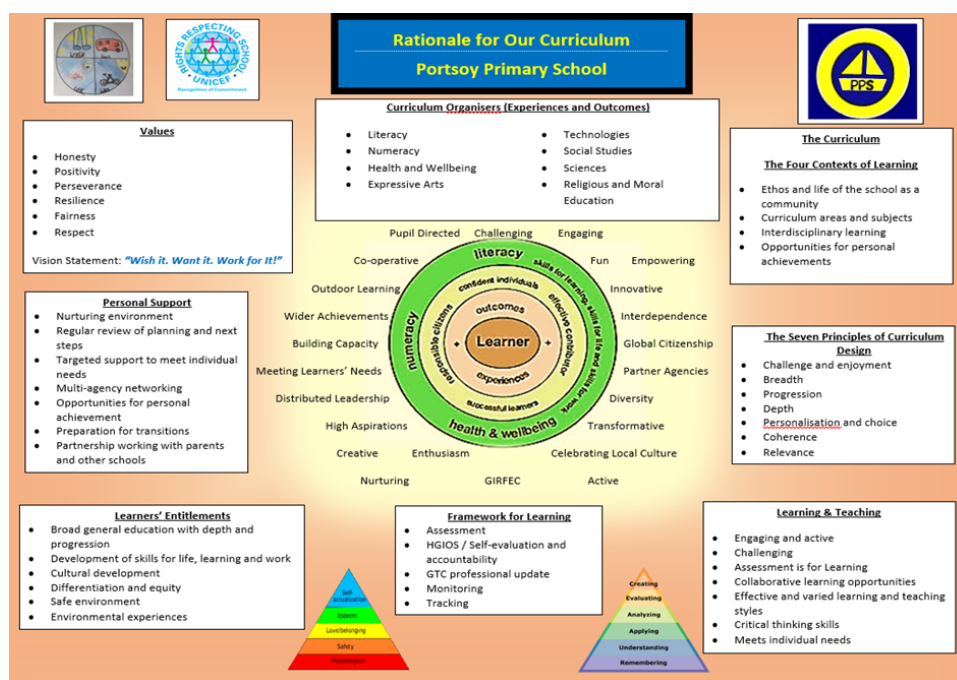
RIGHTS RESPECTING SCHOOL
UNICEF
Recognition of Commitment

Rationale for Our Curriculum
Portsoy Primary School

PPS

Curriculum Organisers (Experiences and Outcomes)
- Literacy
- Numeracy
- Health and Wellbeing
- Expressive Arts
- Technologies
- Social Studies
- Sciences
- Religious and Moral Education

Values
- Honesty
- Positivity
- Perseverance
- Resilience
- Fairness
- Respect

Vision Statement: "Wish it. Want it. Work for it!"

The Curriculum
The Four Contexts of Learning
- Ethos and life of the school as a community
- Curriculum areas and subjects
- Interdisciplinary learning
- Opportunities for personal achievements

Personal Support
- Nurturing environment
- Regular review of planning and next steps
- Targeted support to meet individual needs
- Multi-agency networking
- Opportunities for personal achievement
- Preparation for transitions
- Partnership working with parents and other schools

Pupil Directed Challenging Engaging
Co-operative Fun Empowering
Outdoor Learning Innovative
Wider Achievements Interdependence
Building Capacity Global Citizenship
Meeting Learners' Needs Partner Agencies
Distributed Leadership Diversity
High Aspirations Transformative
Creative Enthusiasm Celebrating Local Culture
Nurturing GIRFEC Active

literacy
skills for learning, skills for life and skills for work
numeracy
health & wellbeing
confident individuals
effective contributors
responsible citizens
successful learners
outcomes
experiences
Learner

The Seven Principles of Curriculum Design
- Challenge and enjoyment
- Breadth
- Progression
- Depth
- Personalisation and choice
- Coherence
- Relevance

Learners' Entitlements
- Broad general education with depth and progression
- Development of skills for life, learning and work
- Cultural development
- Differentiation and equity
- Safe environment
- Environmental experiences

Self actualization
Esteem
Love/belonging
Safety
Physiological

Framework for Learning
- Assessment
- HGIOS / Self-evaluation and accountability
- GTC professional update
- Monitoring
- Tracking

Creating
Evaluating
Analyzing
Applying
Understanding
Remembering

Learning & Teaching
- Engaging and active
- Challenging
- Assessment is for Learning
- Collaborative learning opportunities
- Effective and varied learning and teaching styles
- Critical thinking skills
- Meets individual needs